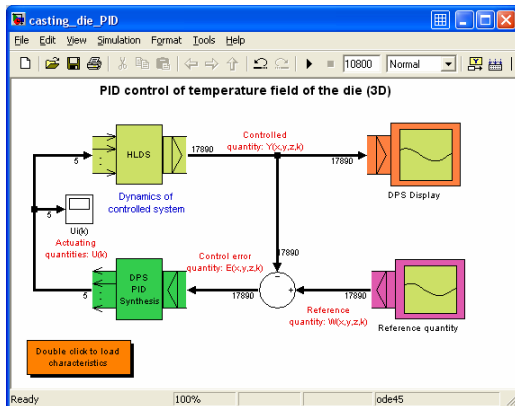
casting_die_PID

File Edit View Simulation Format Tools Help

10800 Normal

PID control of temperature field of the die (3D)

HLDS

Dynamics of controlled system

Controlled quantity: Y(x,y,z,k)

17890

17890

DPS Display

5

5

U(k)

Actuating quantities: U(k)

DPS PID Synthesis

Control error quantity: E(x,y,z,k)

17890

17890

17890

Reference quantity: W(x,y,z,k)

Reference quantity

5

Double click to load characteristics

Ready

100%

ode45